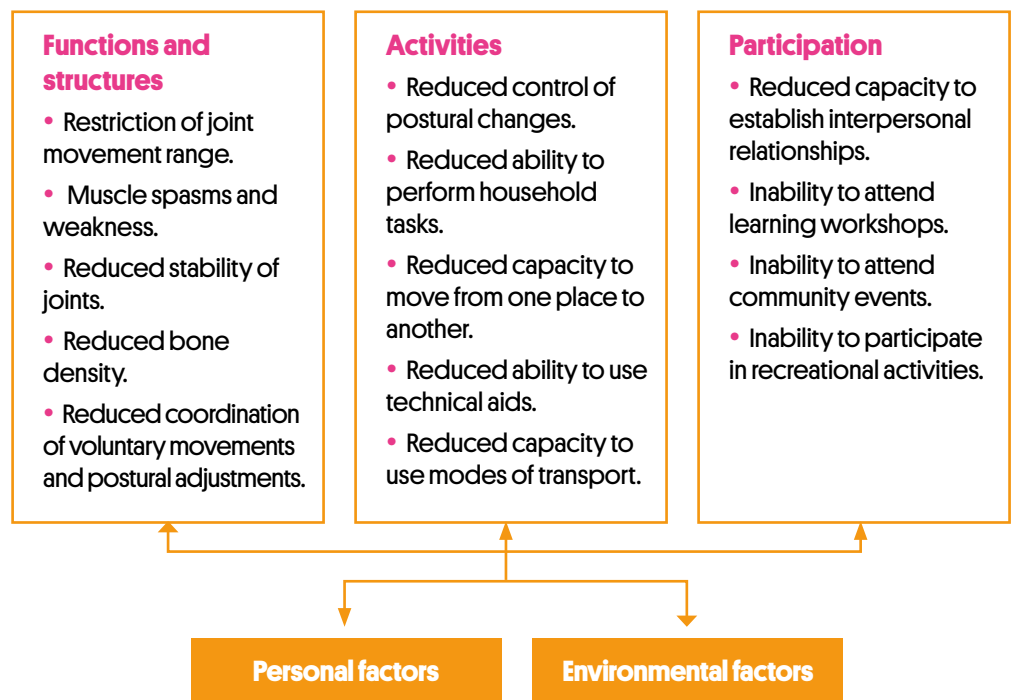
Functions and structures

• Restriction of joint movement range.

• Muscle spasms and weakness.

• Reduced stability of joints.

• Reduced bone density.

• Reduced coordination of voluntary movements and postural adjustments.

Activities

• Reduced control of postural changes.

• Reduced ability to perform household tasks.

• Reduced capacity to move from one place to another.

• Reduced ability to use technical aids.

• Reduced capacity to use modes of transport.

Participation

• Reduced capacity to establish interpersonal relationships.

• Inability to attend learning workshops.

• Inability to attend community events.

• Inability to participate in recreational activities.

Personal factors

Environmental factors